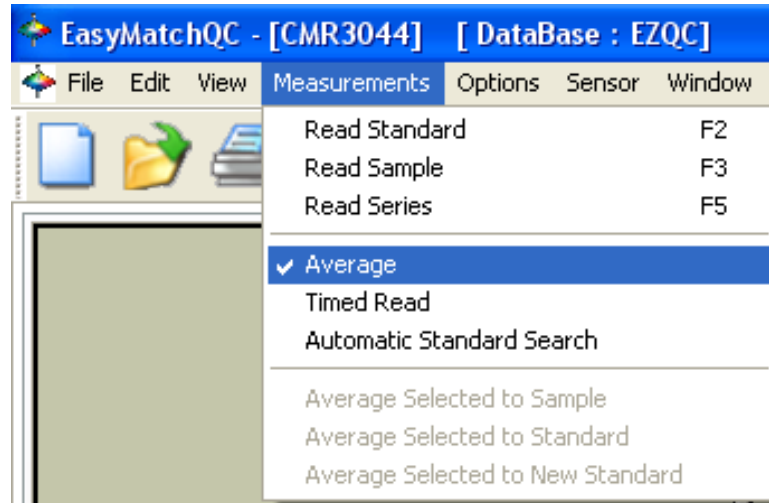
EasyMatchQC - [CMR3044] [ DataBase : EZQC]

File Edit View Measurements Options Sensor Window

Read Standard F2
Read Sample F3
Read Series F5

Average
Timed Read
Automatic Standard Search

Average Selected to Sample
Average Selected to Standard
Average Selected to New Standard